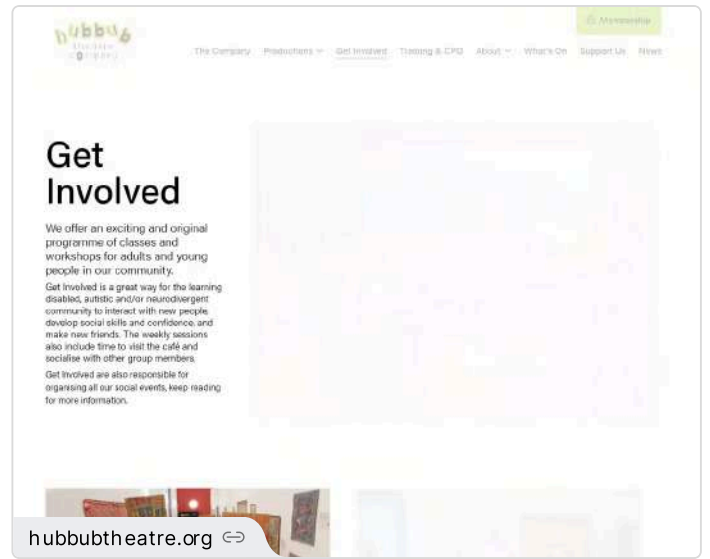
hubbub theatre company

Accessibility

The Company Productions Get Involved Training & CPD About What's On Support Us News

Get Involved

We offer an exciting and original programme of classes and workshops for adults and young people in our community.

Get Involved is a great way for the learning disabled, autistic and/or neurodivergent community to interact with new people, develop social skills and confidence, and make new friends. The weekly sessions also include time to visit the café and socialise with other group members.

Get Involved are also responsible for organising all our social events, keep reading for more information.

hubbubtheatre.org